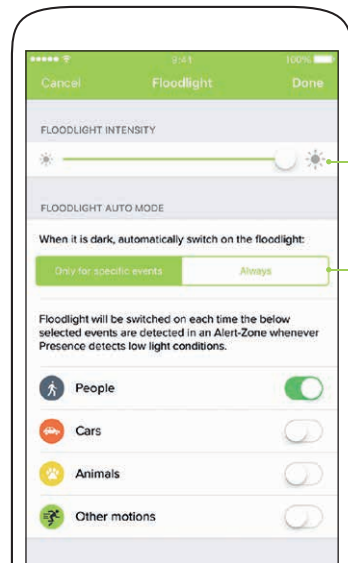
9:41 100%

Cancel Floodlight Done

FLOODLIGHT INTENSITY

FLOODLIGHT AUTO MODE

When it is dark, automatically switch on the floodlight:

Only for specific events Always

Floodlight will be switched on each time the below selected events are detected in an Alert-Zone whenever Presence detects low light conditions.

People

Cars

Animals

Other motions